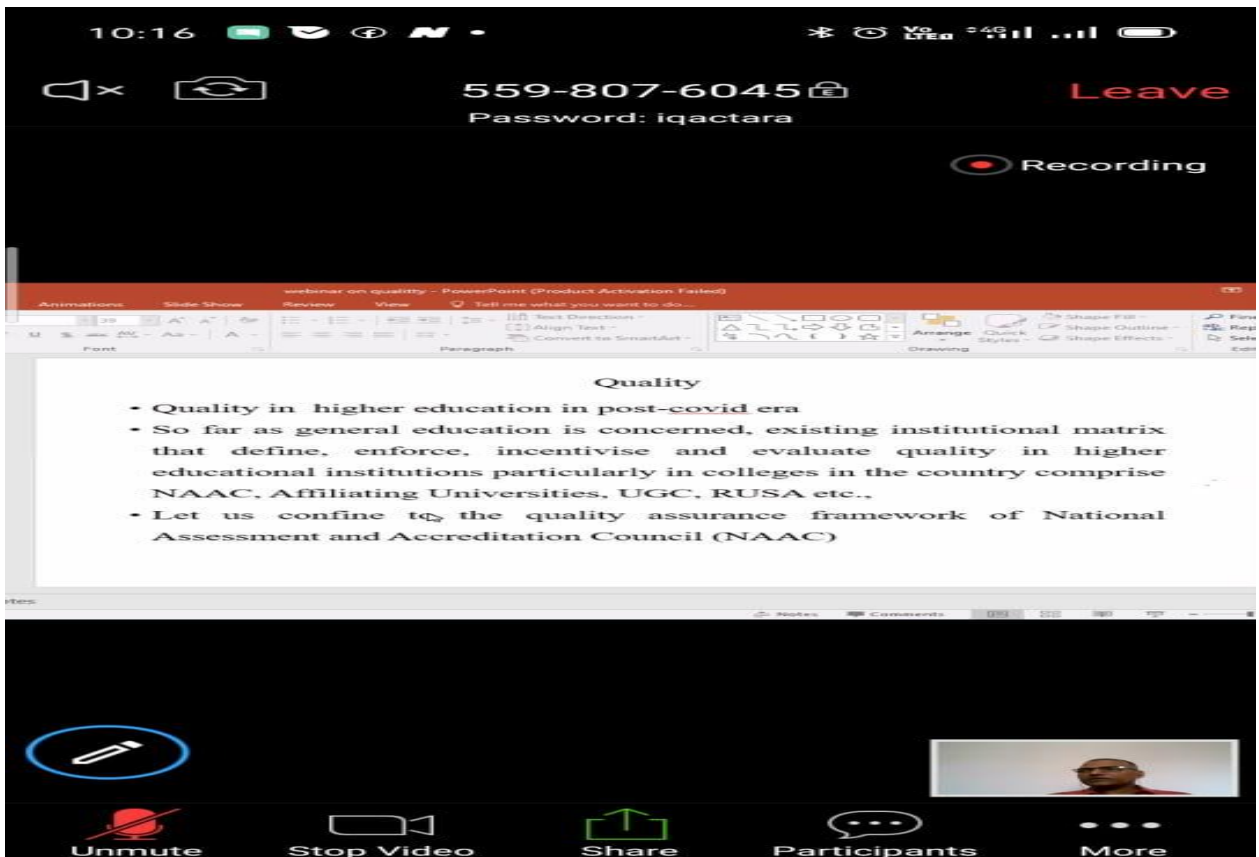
10:16

559-807-6045

Password: iqactara

Leave

Recording

webinar on quality - PowerPoint (Product Activation Failed)

Animations Slide Show Review View Tell me what you want to do...

Text Direction · Align Text · Convert to SmartArt · Arrange Quick Styles · Shape Fill · Shape Outline · Shape Effects ·

Font Paragraph Drawing

Quality

• Quality in higher education in post-covid era

• So far as general education is concerned, existing institutional matrix that define, enforce, incentivise and evaluate quality in higher educational institutions particularly in colleges in the country comprise NAAC, Affiliating Universities, UGC, RUSA etc.,

• Let us confine to the quality assurance framework of National Assessment and Accreditation Council (NAAC)

Notes Comments

Unmute Stop Video Share Participants More